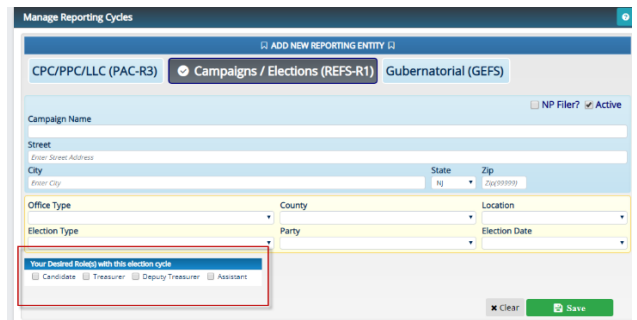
Manage Reporting Cycles

ADD NEW REPORTING ENTITY

CPC/PPC/LLC (PAC-R3)

Campaigns / Elections (REFS-R1)

Gubernatorial (GEFS)

NP Filer? Active

Campaign Name

Street

Enter Street Address

City

Enter City

State

NJ

Zip

Zip(99999)

Office Type

County

Location

Election Type

Party

Election Date

Your Desired Role(s) with this election cycle

Candidate Treasurer Deputy Treasurer Assistant

Clear

Save